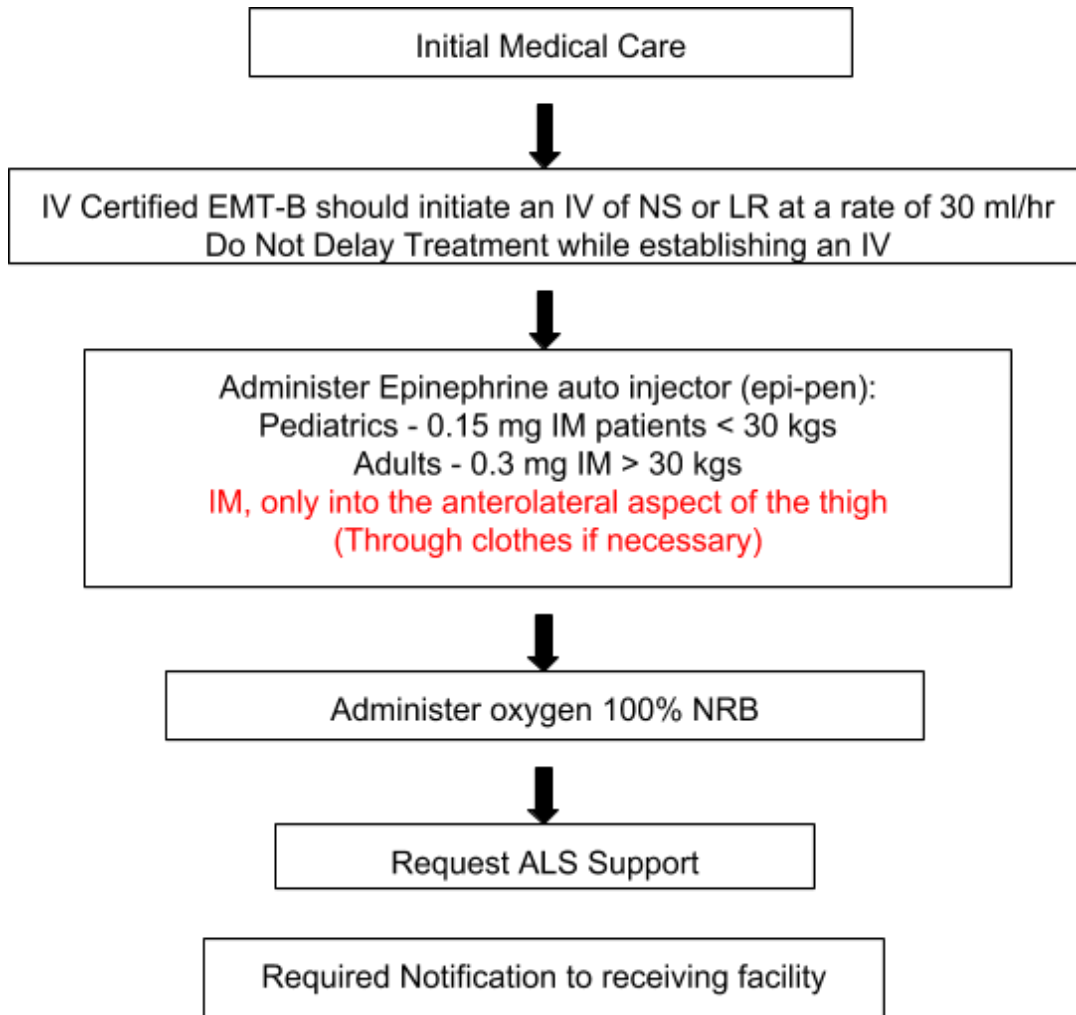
Initial Medical Care

IV Certified EMT-B should initiate an IV of NS or LR at a rate of 30 ml/hr
Do Not Delay Treatment while establishing an IV

Administer Epinephrine auto injector (epi-pen):
Pediatrics - 0.15 mg IM patients < 30 kgs
Adults - 0.3 mg IM > 30 kgs
IM, only into the anterolateral aspect of the thigh
(Through clothes if necessary)

Administer oxygen 100% NRB

Request ALS Support

Required Notification to receiving facility